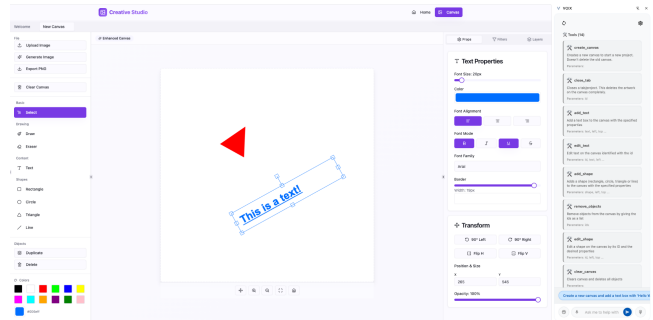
Welcome New Canvas

Creative Studio

Home Canvas

File
Upload Image
Generate Image
Export PNG
Clear Canvas

Basic
Select

Drawing
Draw
Eraser

Content
Text

Shapes
Rectangle
Circle
Triangle
Line

Objects
Duplicate
Delete

Colors

Enhanced Canvas

This is a text!

Props Filters Layers

Text Properties
Font Size: 26px
Color
Font Alignment
Font Mode
B I U S
Font Family
Arial
Border

Transform
90° Left 90° Right
Flip H Flip V
Position & Size
X Y
Opacity: 100%

Tools (14)

create_canvas
clear_tab
add_text
edit_text
add_shape
remove_objects
edit_shape
clear_canvas

Create a new canvas and add a text box with 'Hello W

Ask Line to help with...